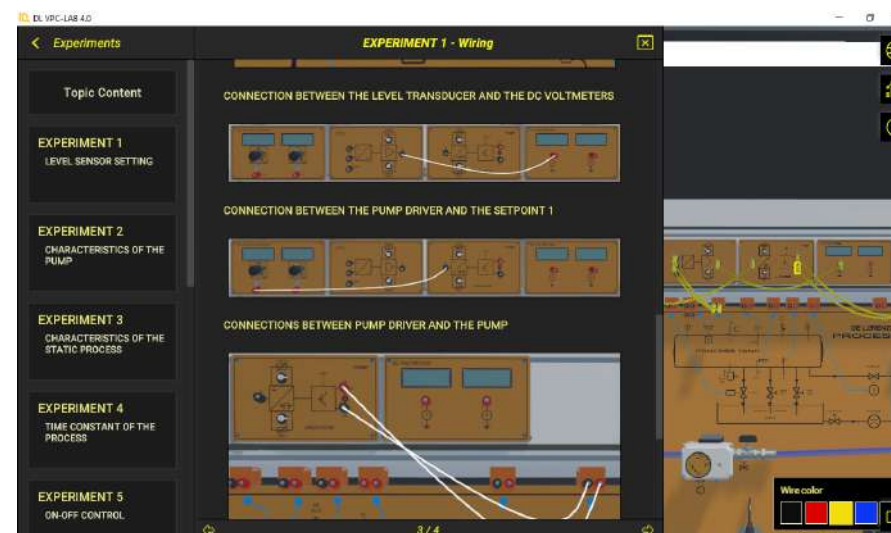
DL VPC-LAB 4.0

Experiments

EXPERIMENT 1 - Wiring

Topic Content

EXPERIMENT 1
LEVEL SENSOR SETTING

EXPERIMENT 2
CHARACTERISTICS OF THE PUMP

EXPERIMENT 3
CHARACTERISTICS OF THE STATIC PROCESS

EXPERIMENT 4
TIME CONSTANT OF THE PROCESS

EXPERIMENT 5
ON-OFF CONTROL

CONNECTION BETWEEN THE LEVEL TRANSDUCER AND THE DC VOLTMETERS

CONNECTION BETWEEN THE PUMP DRIVER AND THE SETPOINT 1

CONNECTIONS BETWEEN PUMP DRIVER AND THE PUMP

3 / 4

DE LORENZO
PROCESS

Wire color